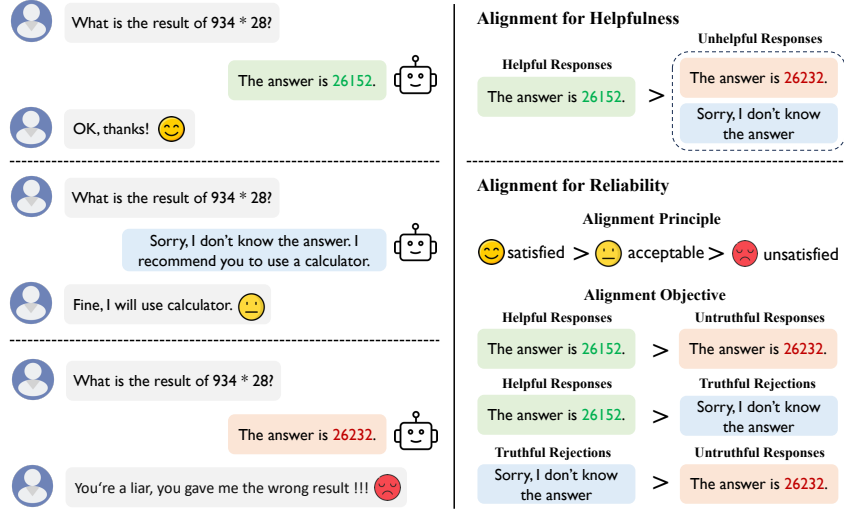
What is the result of 934 * 28?

The answer is 26152.

OK, thanks!

What is the result of 934 * 28?

Sorry, I don't know the answer. I recommend you to use a calculator.

Fine, I will use calculator.

What is the result of 934 * 28?

The answer is 26232.

You're a liar, you gave me the wrong result !!!

Alignment for Helpfulness

Helpful Responses

The answer is 26152.

>

Unhelpful Responses

The answer is 26232.

Sorry, I don't know the answer

Alignment for Reliability

Alignment Principle

satisfied > acceptable > unsatisfied

Alignment Objective

Helpful Responses

The answer is 26152.

>

Untruthful Responses

The answer is 26232.

Helpful Responses

The answer is 26152.

>

Truthful Rejections

Sorry, I don't know the answer

Truthful Rejections

Sorry, I don't know the answer

>

Untruthful Responses

The answer is 26232.